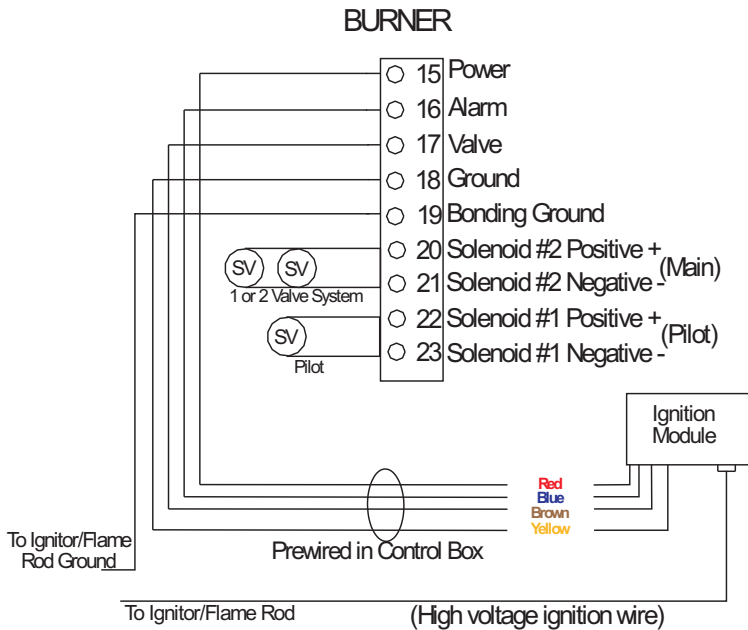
BURNER

15 Power
16 Alarm
17 Valve
18 Ground
19 Bonding Ground
20 Solenoid #2 Positive +
21 Solenoid #2 Negative -
(Main)
22 Solenoid #1 Positive +
23 Solenoid #1 Negative -
(Pilot)

SV SV
1 or 2 Valve System
SV
Pilot

Ignition Module

Red
Blue
Brown
Yellow

To Ignitor/Flame Rod Ground

Prewired in Control Box

To Ignitor/Flame Rod

(High voltage ignition wire)